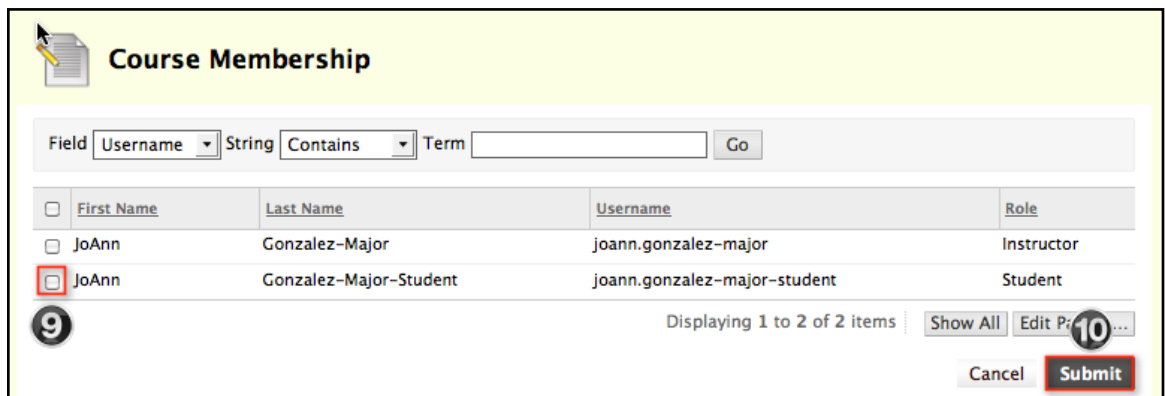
Course Membership

Field Username String Contains Term Go

| First Name | Last Name | Username | Role |
|---|---|---|---|
| JoAnn | Gonzalez-Major | joann.gonzalez-major | Instructor |
| JoAnn | Gonzalez-Major-Student | joann.gonzalez-major-student | Student |

9

Displaying 1 to 2 of 2 items Show All Edit Pa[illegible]...

10

Cancel Submit